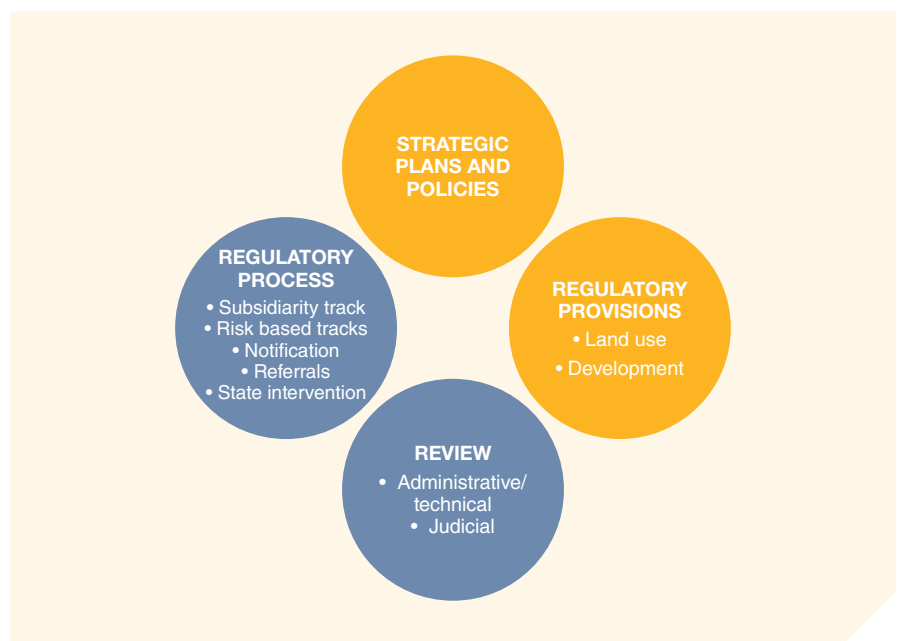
STRATEGIC PLANS AND POLICIES

REGULATORY PROCESS
• Subsidiarity track
• Risk based tracks
• Notification
• Referrals
• State intervention

REGULATORY PROVISIONS
• Land use
• Development

REVIEW
• Administrative/technical
• Judicial